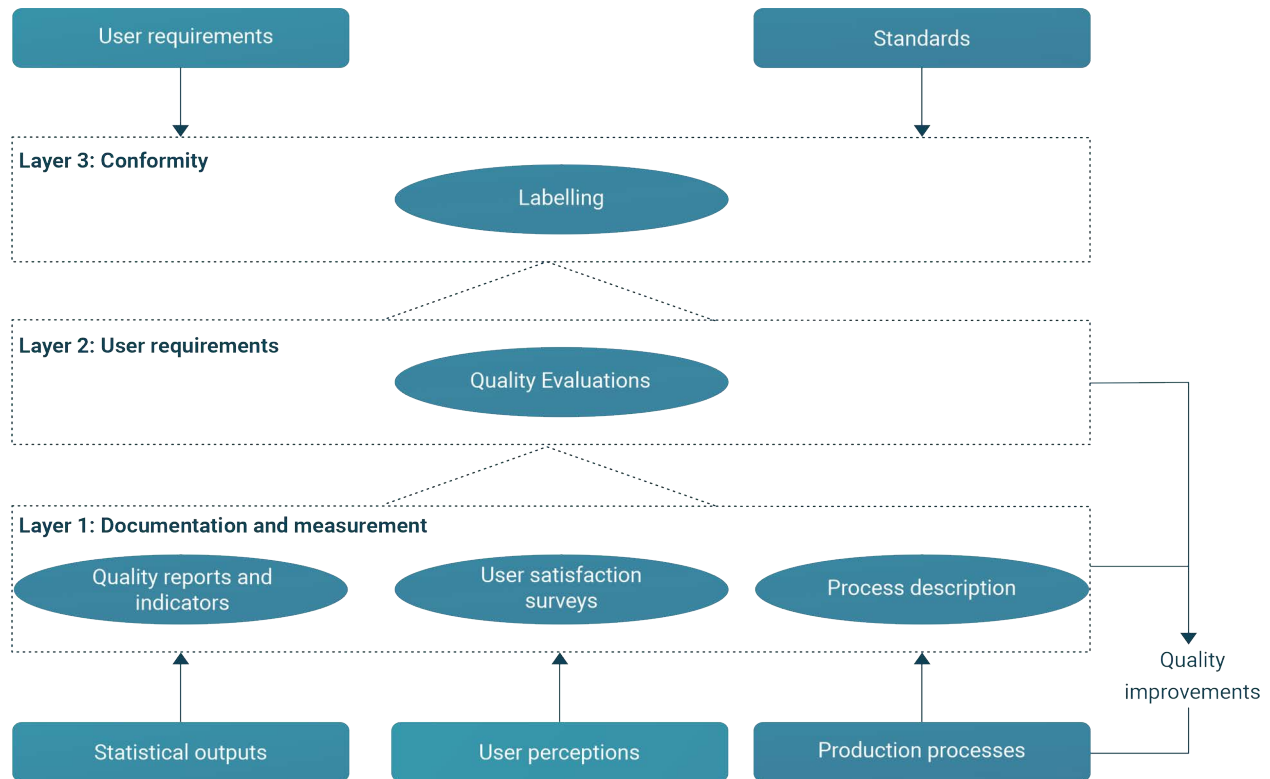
User requirements

Standards

Layer 3: Conformity

Labelling

Layer 2: User requirements

Quality Evaluations

Layer 1: Documentation and measurement

Quality reports and indicators

User satisfaction surveys

Process description

Quality improvements

Statistical outputs

User perceptions

Production processes